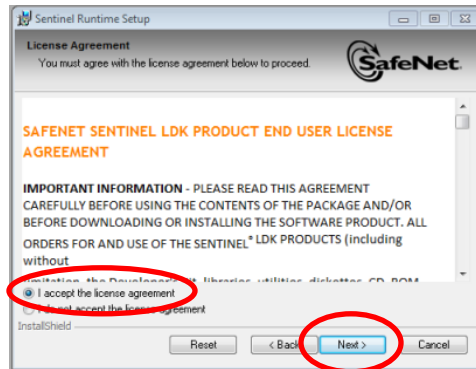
Sentinel Runtime Setup

License Agreement

You must agree with the license agreement below to proceed.

SafeNet

SAFENET SENTINEL LDK PRODUCT END USER LICENSE AGREEMENT

IMPORTANT INFORMATION - PLEASE READ THIS AGREEMENT CAREFULLY BEFORE USING THE CONTENTS OF THE PACKAGE AND/OR BEFORE DOWNLOADING OR INSTALLING THE SOFTWARE PRODUCT. ALL ORDERS FOR AND USE OF THE SENTINEL® LDK PRODUCTS (including without

limitation, the Developer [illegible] libraries, utilities, diskettes, CD_ROM

I accept the license agreement

I do not accept the license agreement

InstallShield

Reset

< Back

Next >

Cancel